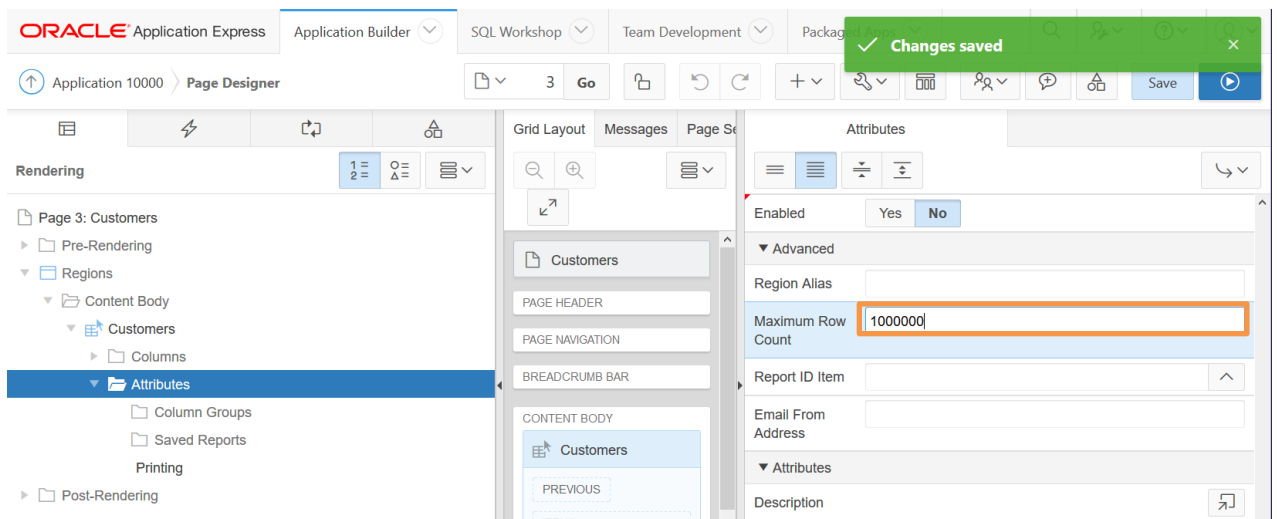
ORACLE Application Express
Application Builder
SQL Workshop
Team Development
Packag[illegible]
Changes saved
Application 10000
Page Designer
3
Go
Save

Rendering
Page 3: Customers
Pre-Rendering
Regions
Content Body
Customers
Columns
Attributes
Column Groups
Saved Reports
Printing
Post-Rendering

Grid Layout
Messages
Page Se
Customers
PAGE HEADER
PAGE NAVIGATION
BREADCRUMB BAR
CONTENT BODY
Customers
PREVIOUS

Attributes
Enabled
Yes
No
Advanced
Region Alias
Maximum Row Count
1000000
Report ID Item
Email From Address
Attributes
Description